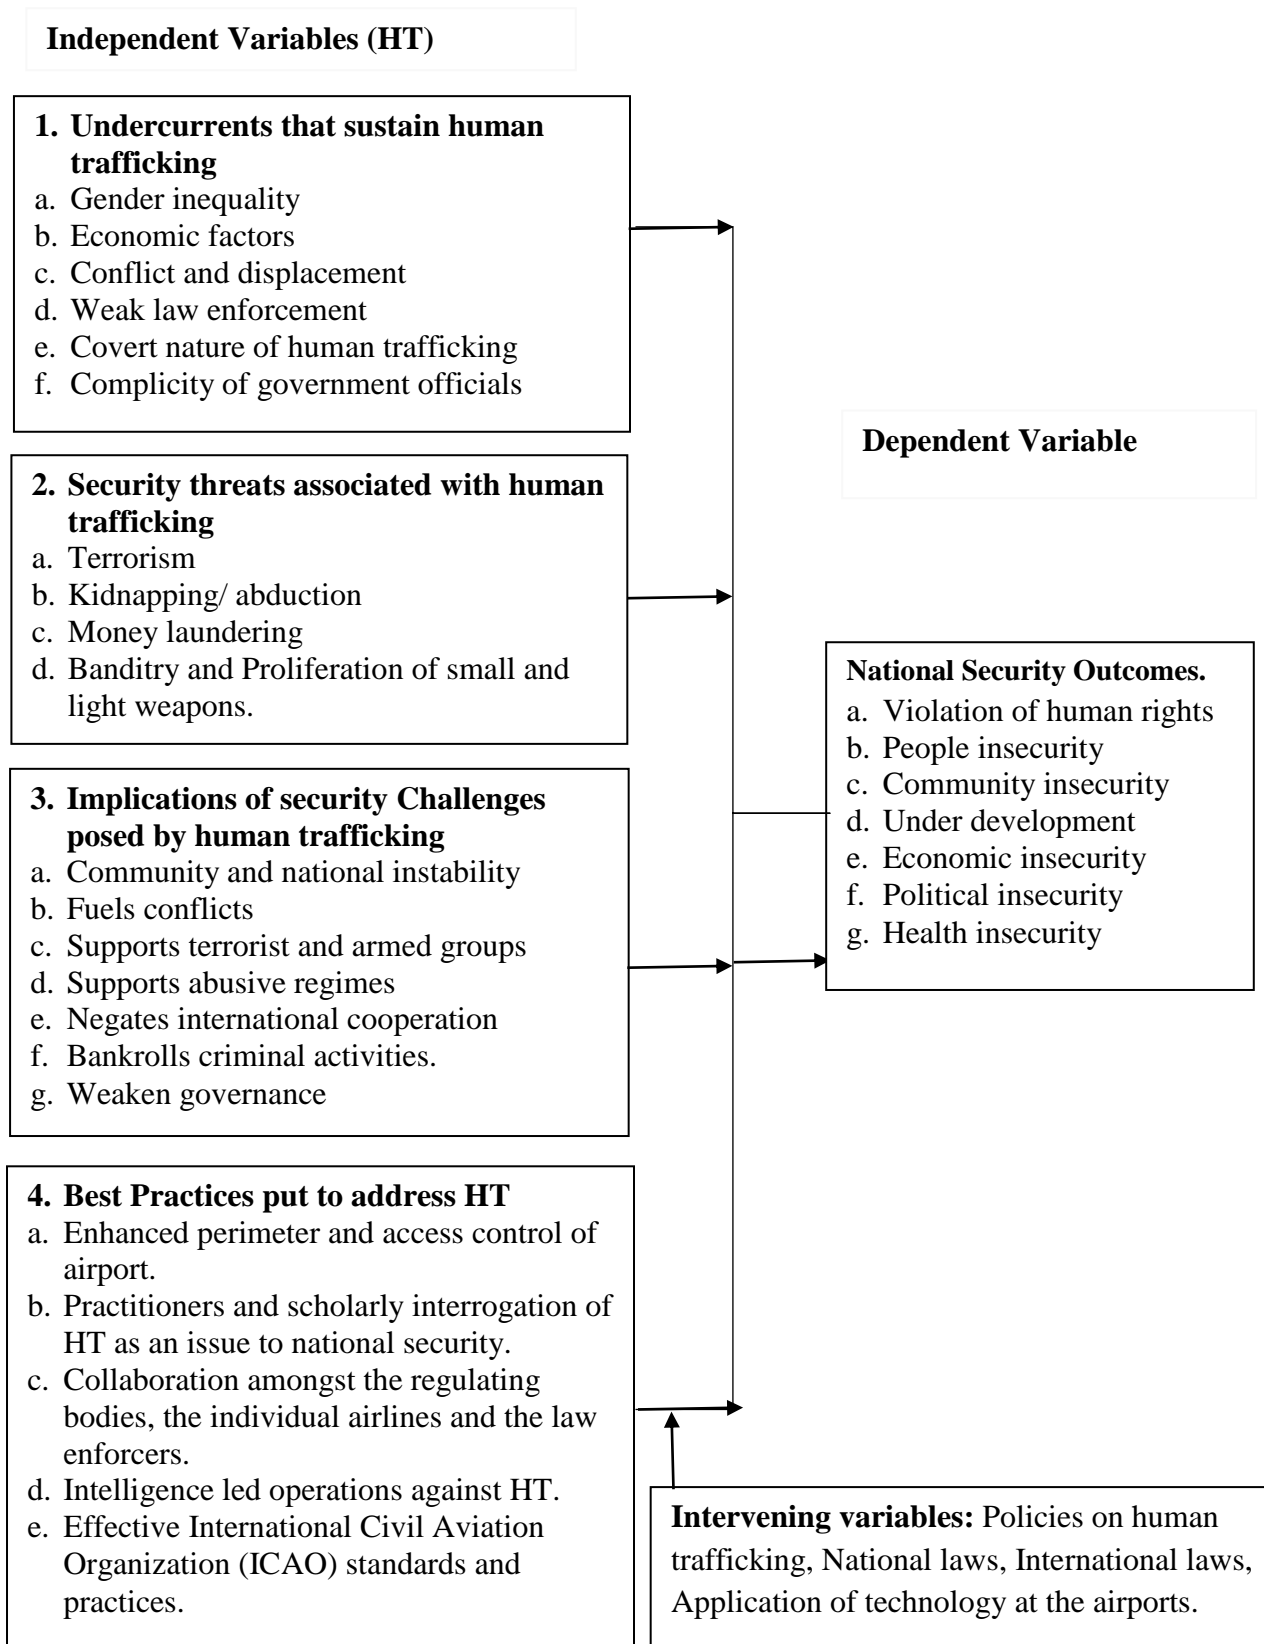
Independent Variables (HT)

1. Undercurrents that sustain human trafficking
a. Gender inequality
b. Economic factors
c. Conflict and displacement
d. Weak law enforcement
e. Covert nature of human trafficking
f. Complicity of government officials

2. Security threats associated with human trafficking
a. Terrorism
b. Kidnapping/ abduction
c. Money laundering
d. Banditry and Proliferation of small and light weapons.

3. Implications of security Challenges posed by human trafficking
a. Community and national instability
b. Fuels conflicts
c. Supports terrorist and armed groups
d. Supports abusive regimes
e. Negates international cooperation
f. Bankrolls criminal activities.
g. Weaken governance

4. Best Practices put to address HT
a. Enhanced perimeter and access control of airport.
b. Practitioners and scholarly interrogation of HT as an issue to national security.
c. Collaboration amongst the regulating bodies, the individual airlines and the law enforcers.
d. Intelligence led operations against HT.
e. Effective International Civil Aviation Organization (ICAO) standards and practices.

Dependent Variable

National Security Outcomes.
a. Violation of human rights
b. People insecurity
c. Community insecurity
d. Under development
e. Economic insecurity
f. Political insecurity
g. Health insecurity

Intervening variables: Policies on human trafficking, National laws, International laws, Application of technology at the airports.